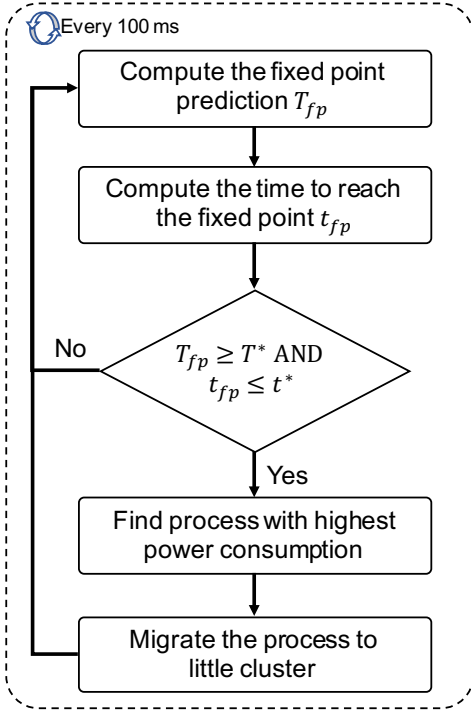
Every 100 ms

Compute the fixed point prediction $T_{fp}$

Compute the time to reach the fixed point $t_{fp}$

No

$T_{fp} \geq T^*$ AND $t_{fp} \leq t^*$

Yes

Find process with highest power consumption

Migrate the process to little cluster